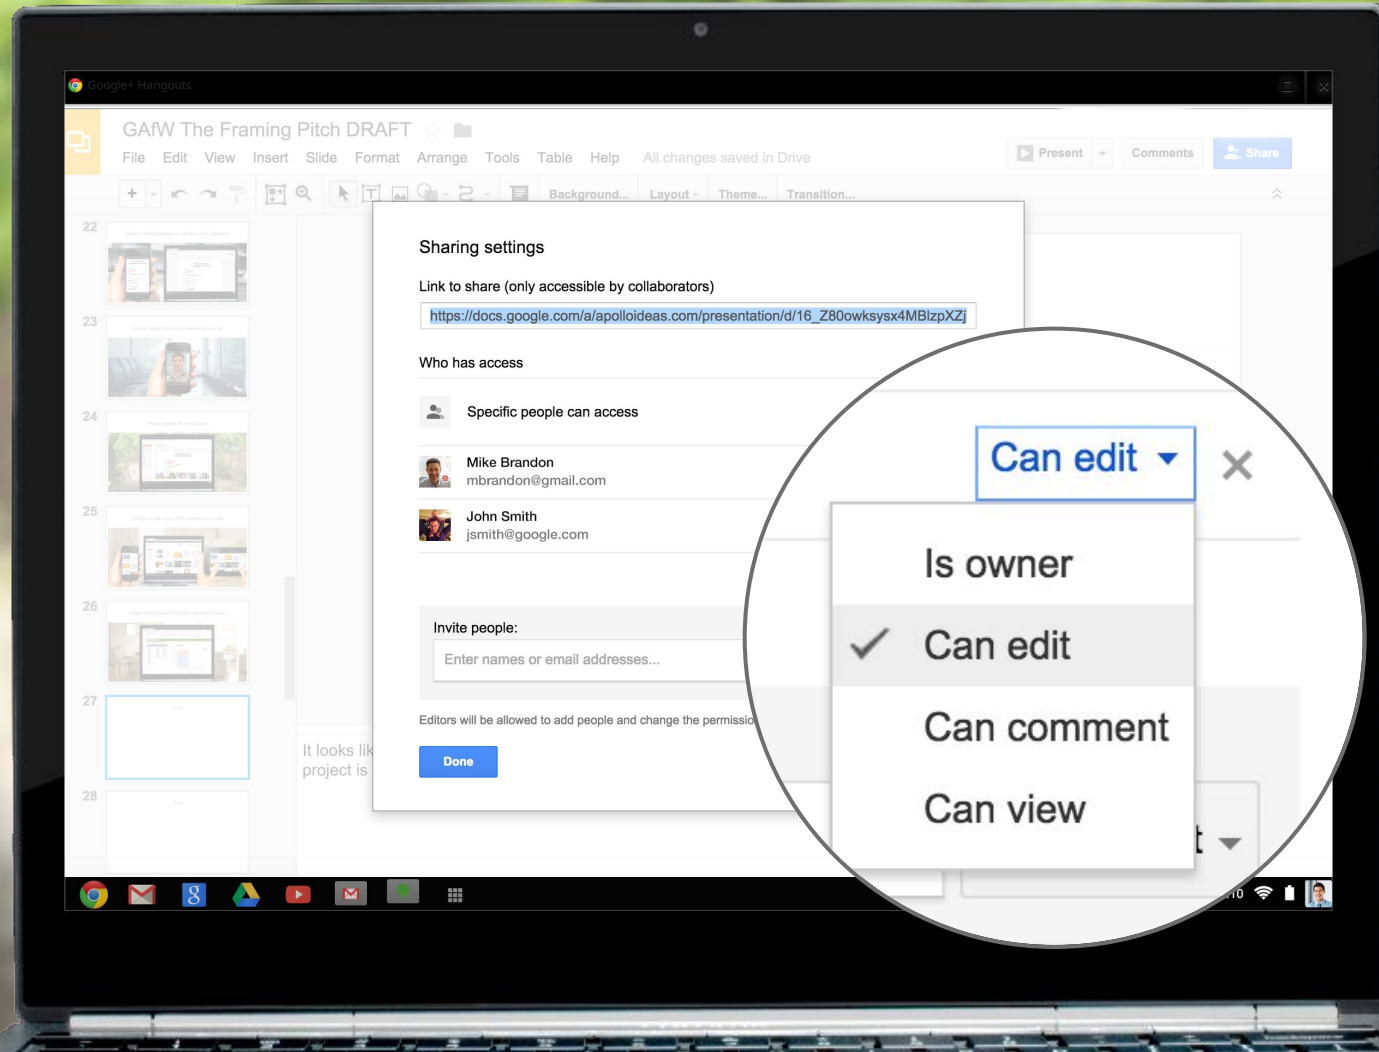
Google+ Hangouts

GAfW The Framing Pitch DRAFT

File Edit View Insert Slide Format Arrange Tools Table Help All changes saved in Drive

Present Comments Share

Background... Layout Theme... Transition...

22
23
24
25
26
27
28

Sharing settings

Link to share (only accessible by collaborators)

https://docs.google.com/a/apolloideas.com/presentation/d/16_Z80owksysx4MBlzpXZj

Who has access

Specific people can access

Mike Brandon
mbrandon@gmail.com

John Smith
jsmith@google.com

Invite people:

Enter names or email addresses...

Editors will be allowed to add people and change the permissio

Done

It looks lik
project is

Can edit

Is owner

✓ Can edit

Can comment

Can view

10